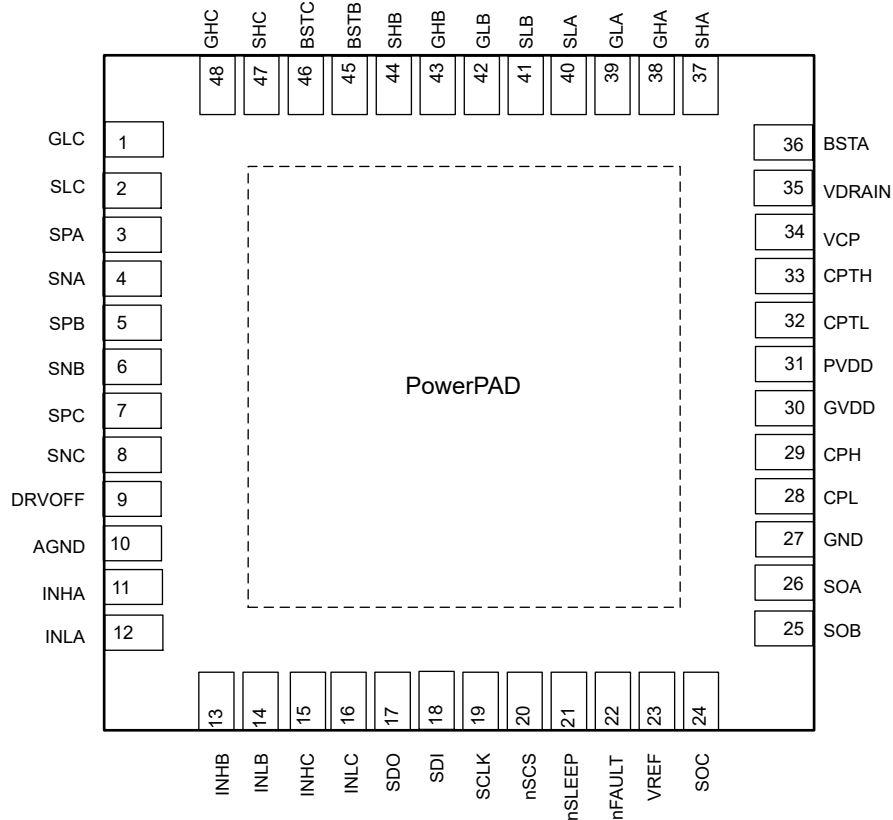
GHC 48
SHC 47
BSTC 46
BSTB 45
SHB 44
GHB 43
GLB 42
SLB 41
SLA 40
GLA 39
GHA 38
SHA 37

GLC 1
SLC 2
SPA 3
SNA 4
SPB 5
SNB 6
SPC 7
SNC 8
DRVOFF 9
AGND 10
INHA 11
INLA 12

PowerPAD

36 BSTA
35 VDRAIN
34 VCP
33 CPTH
32 CPTL
31 PVDD
30 GVDD
29 CPH
28 CPL
27 GND
26 SOA
25 SOB

13 INHB
14 INLB
15 INHC
16 INLC
17 SDO
18 SDI
19 SCLK
20 nSCS
21 nSLEEP
22 nFAULT
23 VREF
24 SOC